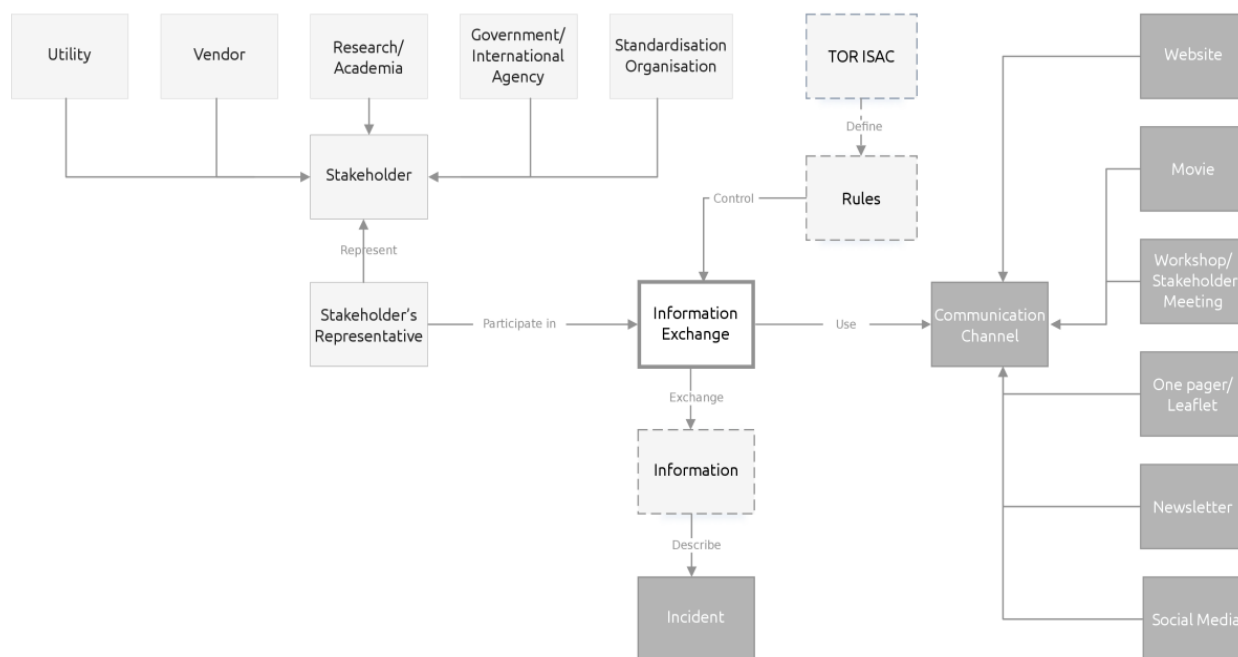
Utility

Vendor

Research/ Academia

Government/ International Agency

Standardisation Organisation

TOR ISAC

Define

Website

Stakeholder

Control

Rules

Movie

Represent

Workshop/ Stakeholder Meeting

Stakeholder's Representative

Participate in

Information Exchange

Use

Communication Channel

Exchange

One pager/ Leaflet

Information

Newsletter

Describe

Incident

Social Media